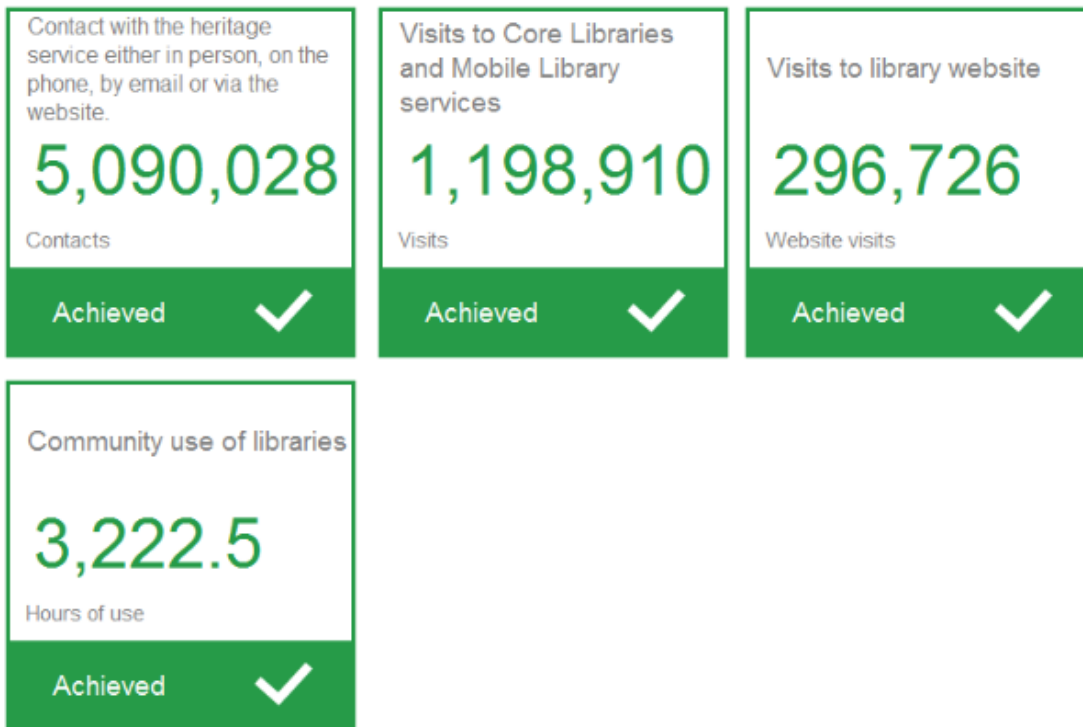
Contact with the heritage service either in person, on the phone, by email or via the website.

5,090,028

Contacts

Achieved

Visits to Core Libraries and Mobile Library services

1,198,910

Visits

Achieved

Visits to library website

296,726

Website visits

Achieved

Community use of libraries

3,222.5

Hours of use

Achieved